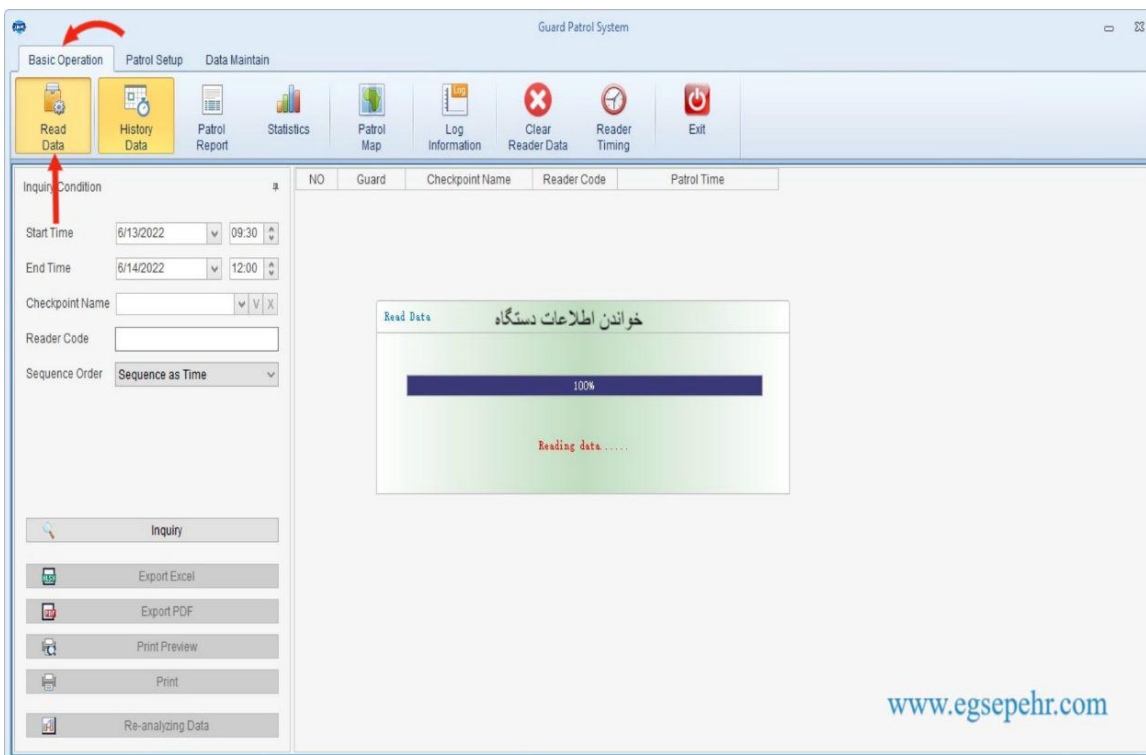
Guard Patrol System

Basic Operation Patrol Setup Data Maintain

Read Data
History Data
Patrol Report
Statistics
Patrol Map
Log Information
Clear Reader Data
Reader Timing
Exit

Inquiry Condition

Start Time 6/13/2022 09:30
End Time 6/14/2022 12:00
Checkpoint Name V X
Reader Code
Sequence Order Sequence as Time

Inquiry
Export Excel
Export PDF
Print Preview
Print
Re-analyzing Data

| NO | Guard | Checkpoint Name | Reader Code | Patrol Time |
|---|---|---|---|---|

Read Data خواندن اطلاعات دستگاه

100%

Reading data......

www.egsepehr.com